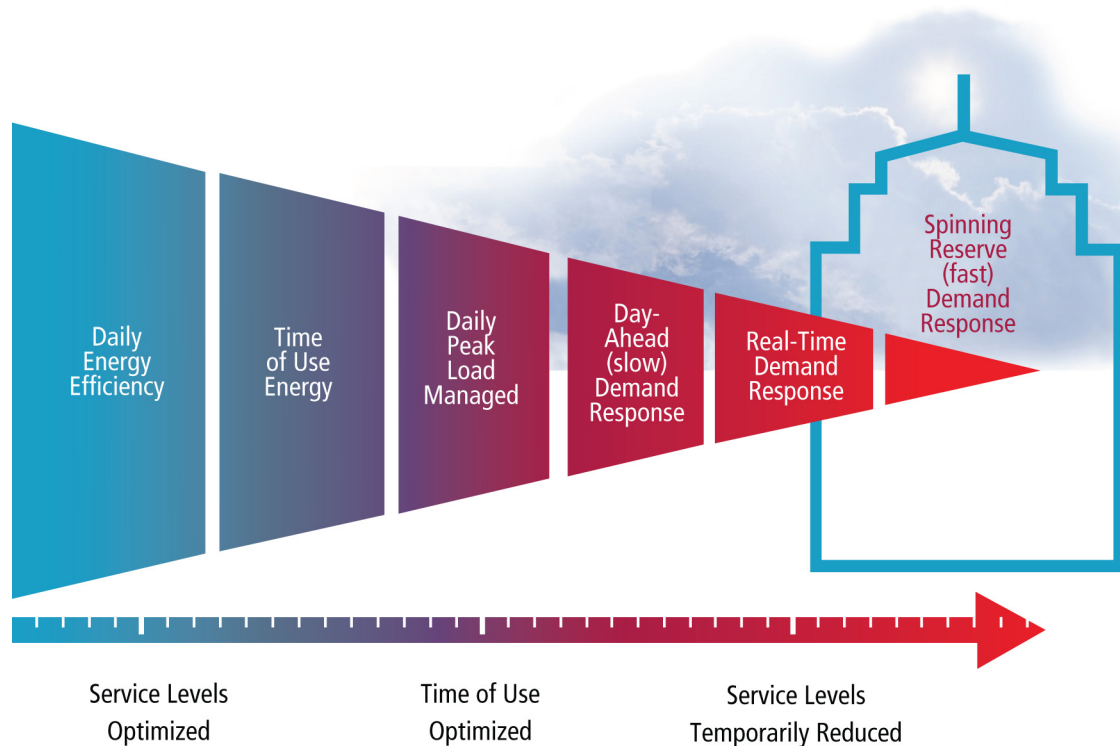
Daily Energy Efficiency

Time of Use Energy

Daily Peak Load Managed

Day-Ahead (slow) Demand Response

Real-Time Demand Response

Spinning Reserve (fast) Demand Response

Service Levels Optimized

Time of Use Optimized

Service Levels Temporarily Reduced